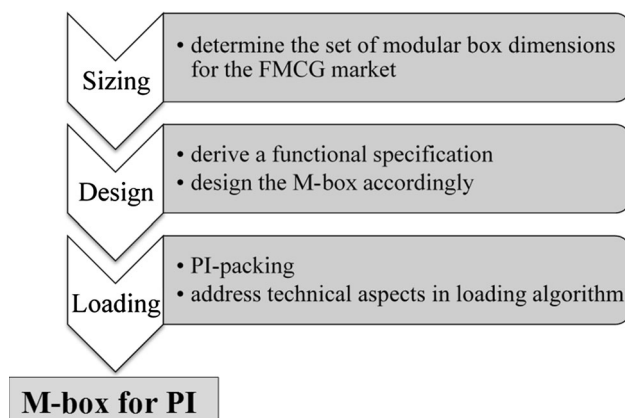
Sizing

• determine the set of modular box dimensions for the FMCG market

Design

• derive a functional specification
• design the M-box accordingly

Loading

• PI-packing
• address technical aspects in loading algorithm

M-box for PI